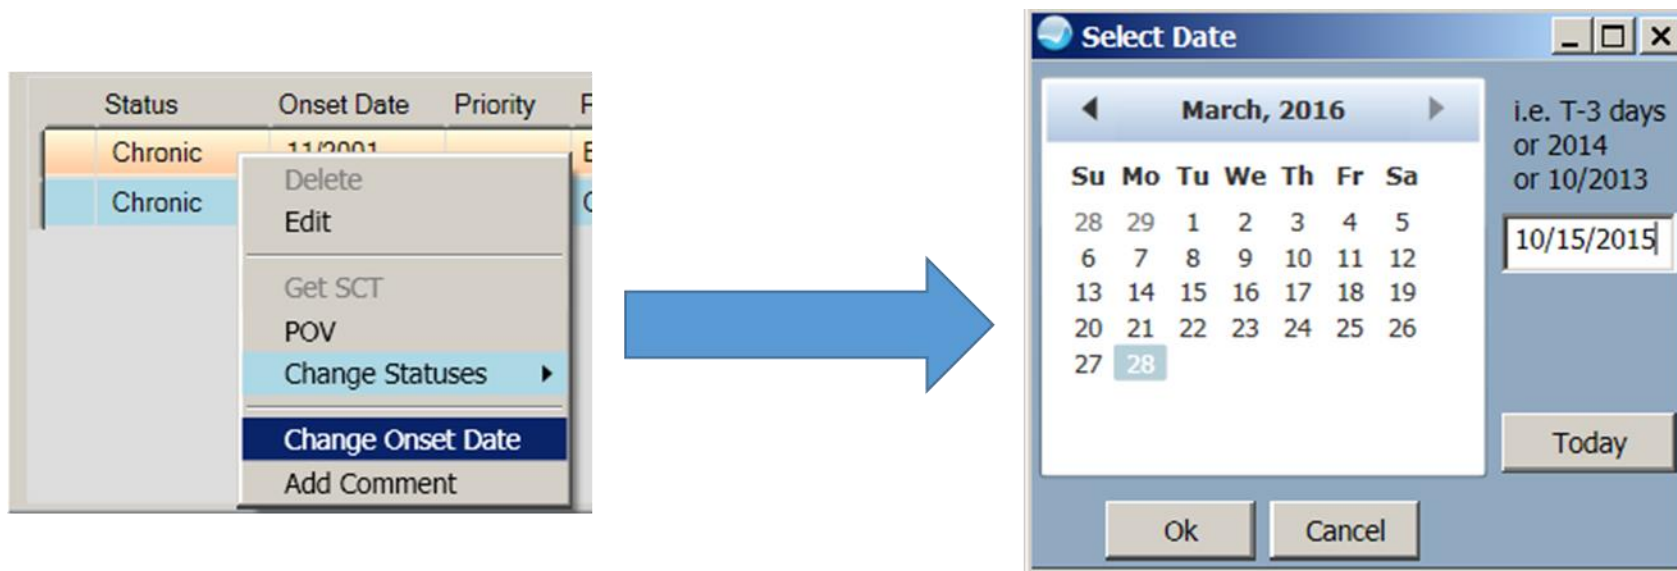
| Status | Onset Date | Priority | P |
|---|---|---|---|
| Chronic | 11/2001 | | E |
| Chronic | | | C |

Delete
Edit
Get SCT
POV
Change Statuses
Change Onset Date
Add Comment

Select Date

March, 2016

| Su | Mo | Tu | We | Th | Fr | Sa |
|---|---|---|---|---|---|---|
| 28 | 29 | 1 | 2 | 3 | 4 | 5 |
| 6 | 7 | 8 | 9 | 10 | 11 | 12 |
| 13 | 14 | 15 | 16 | 17 | 18 | 19 |
| 20 | 21 | 22 | 23 | 24 | 25 | 26 |
| 27 | 28 | | | | | |

i.e. T-3 days or 2014 or 10/2013

10/15/2015

Today

Ok
Cancel